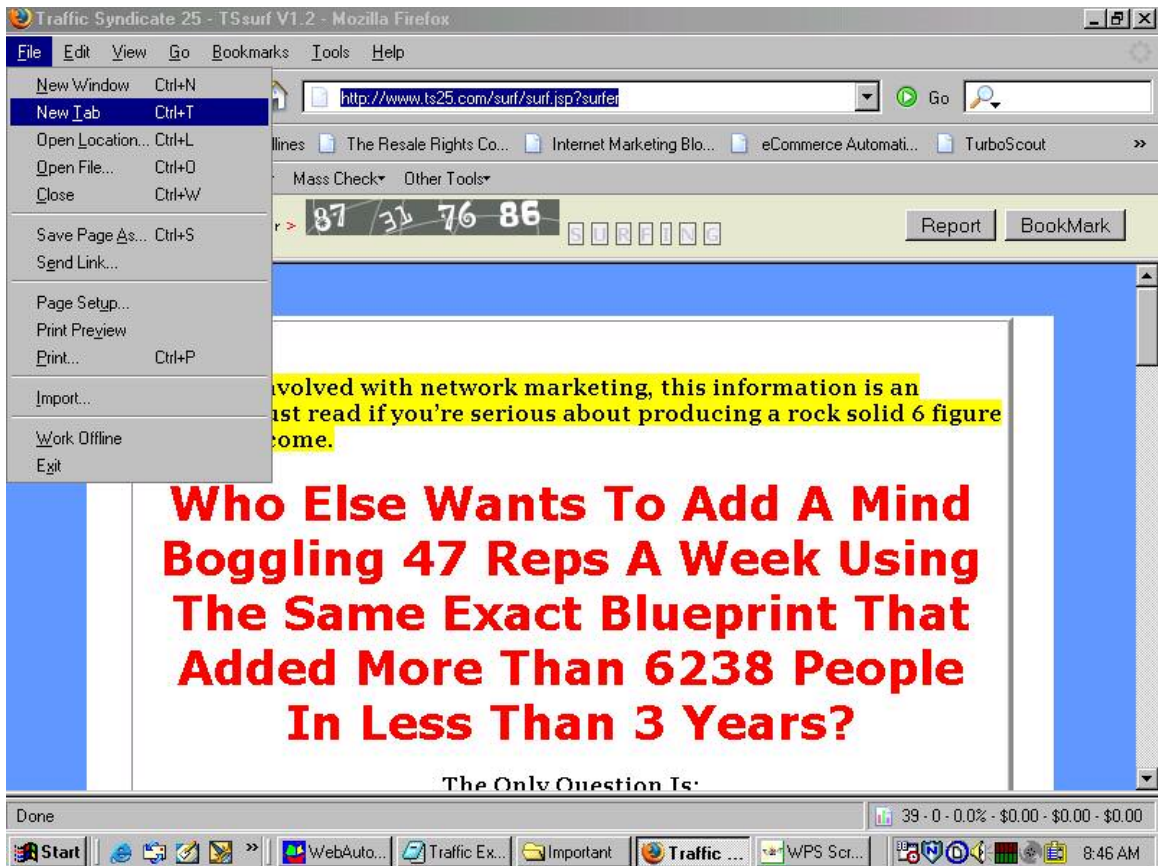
Traffic Syndicate 25 - TSsurf V1.2 - Mozilla Firefox

File Edit View Go Bookmarks Tools Help

New Window Ctrl+N
New Tab Ctrl+T
Open Location... Ctrl+L
Open File... Ctrl+O
Close Ctrl+W
Save Page As... Ctrl+S
Send Link...
Page Setup...
Print Preview
Print... Ctrl+P
Import...
Work Offline
Exit

http://www.ts25.com/surf/surf.jsp?surfer

Go

llines The Resale Rights Co... Internet Marketing Blo... eCommerce Automati... TurboScout »

Mass Check Other Tools

r > 87 31 76 86 SURFING

Report BookMark

volved with network marketing, this information is an ust read if you're serious about producing a rock solid 6 figure come.

Who Else Wants To Add A Mind Boggling 47 Reps A Week Using The Same Exact Blueprint That Added More Than 6238 People In Less Than 3 Years?

The Only Question Is:

Done

39 - 0 - 0.0% - $0.00 - $0.00 - $0.00

Start WebAuto... Traffic Ex... Important Traffic ... WPS Scr... 8:46 AM